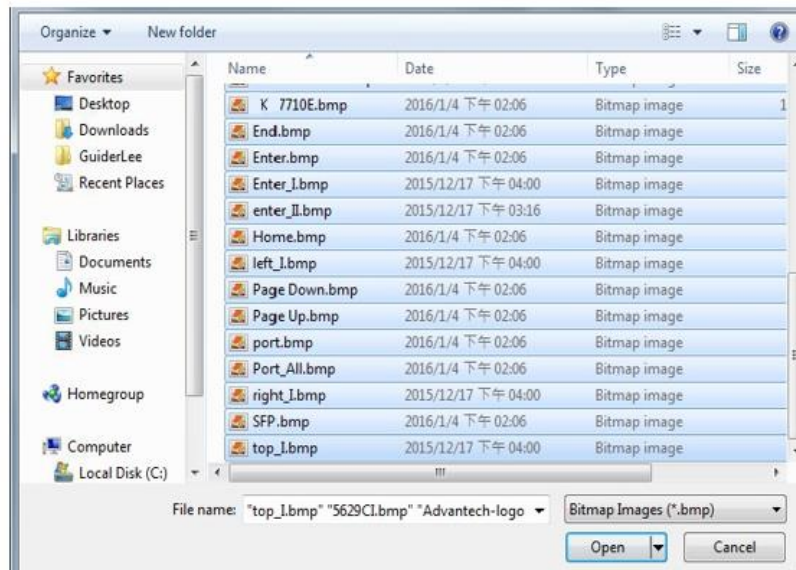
Organize ▾ New folder

Favorites
Desktop
Downloads
GuiderLee
Recent Places

Libraries
Documents
Music
Pictures
Videos

Homegroup

Computer
Local Disk (C:)

| Name | Date | Type | Size |
|---|---|---|---|
| K 7710E.bmp | 2016/1/4 下午 02:06 | Bitmap image | 1 |
| End.bmp | 2016/1/4 下午 02:06 | Bitmap image | |
| Enter.bmp | 2016/1/4 下午 02:06 | Bitmap image | |
| Enter_I.bmp | 2015/12/17 下午 04:00 | Bitmap image | |
| enter_II.bmp | 2015/12/17 下午 03:16 | Bitmap image | |
| Home.bmp | 2016/1/4 下午 02:06 | Bitmap image | |
| left_I.bmp | 2015/12/17 下午 04:00 | Bitmap image | |
| Page Down.bmp | 2016/1/4 下午 02:06 | Bitmap image | |
| Page Up.bmp | 2016/1/4 下午 02:06 | Bitmap image | |
| port.bmp | 2016/1/4 下午 02:06 | Bitmap image | |
| Port_All.bmp | 2016/1/4 下午 02:06 | Bitmap image | |
| right_I.bmp | 2015/12/17 下午 04:00 | Bitmap image | |
| SFP.bmp | 2016/1/4 下午 02:06 | Bitmap image | |
| top_I.bmp | 2015/12/17 下午 04:00 | Bitmap image | |

File name: "top_I.bmp" "5629CI.bmp" "Advantech-logo
Bitmap Images (*.bmp)
Open
Cancel